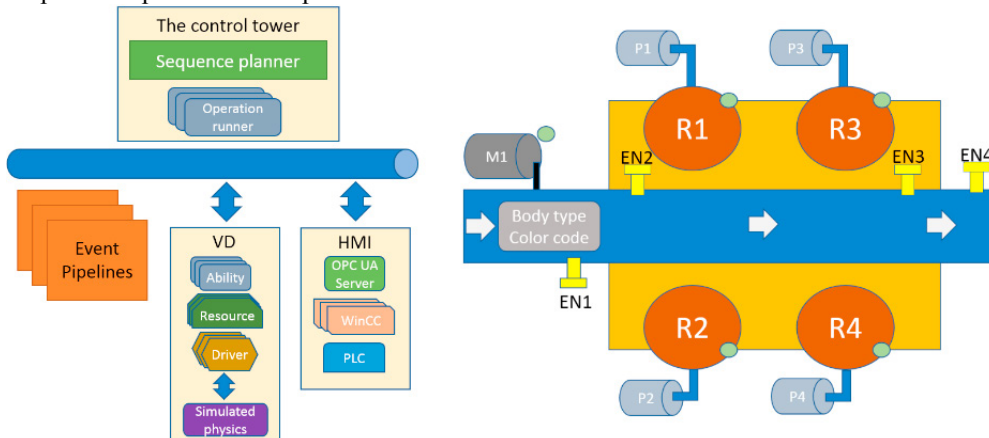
The control tower

Sequence planner

Operation runner

Event Pipelines

VD

Ability

Resource

Driver

Simulated physics

HMI

OPC UA Server

WinCC

PLC

P1

P3

R1

R3

M1

EN2

EN3

EN4

Body type Color code

EN1

R2

R4

P2

P4